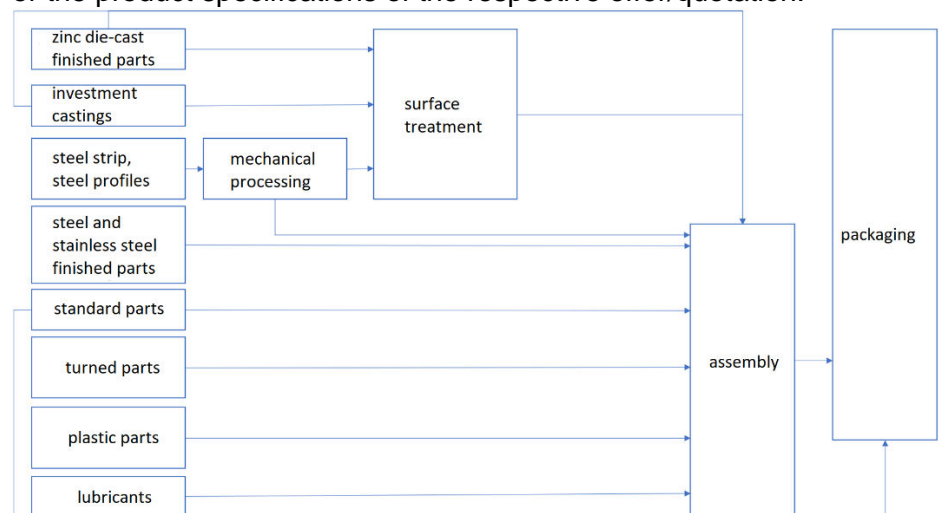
zinc die-cast finished parts

investment castings

surface treatment

steel strip, steel profiles

mechanical processing

steel and stainless steel finished parts

packaging

standard parts

turned parts

assembly

plastic parts

lubricants